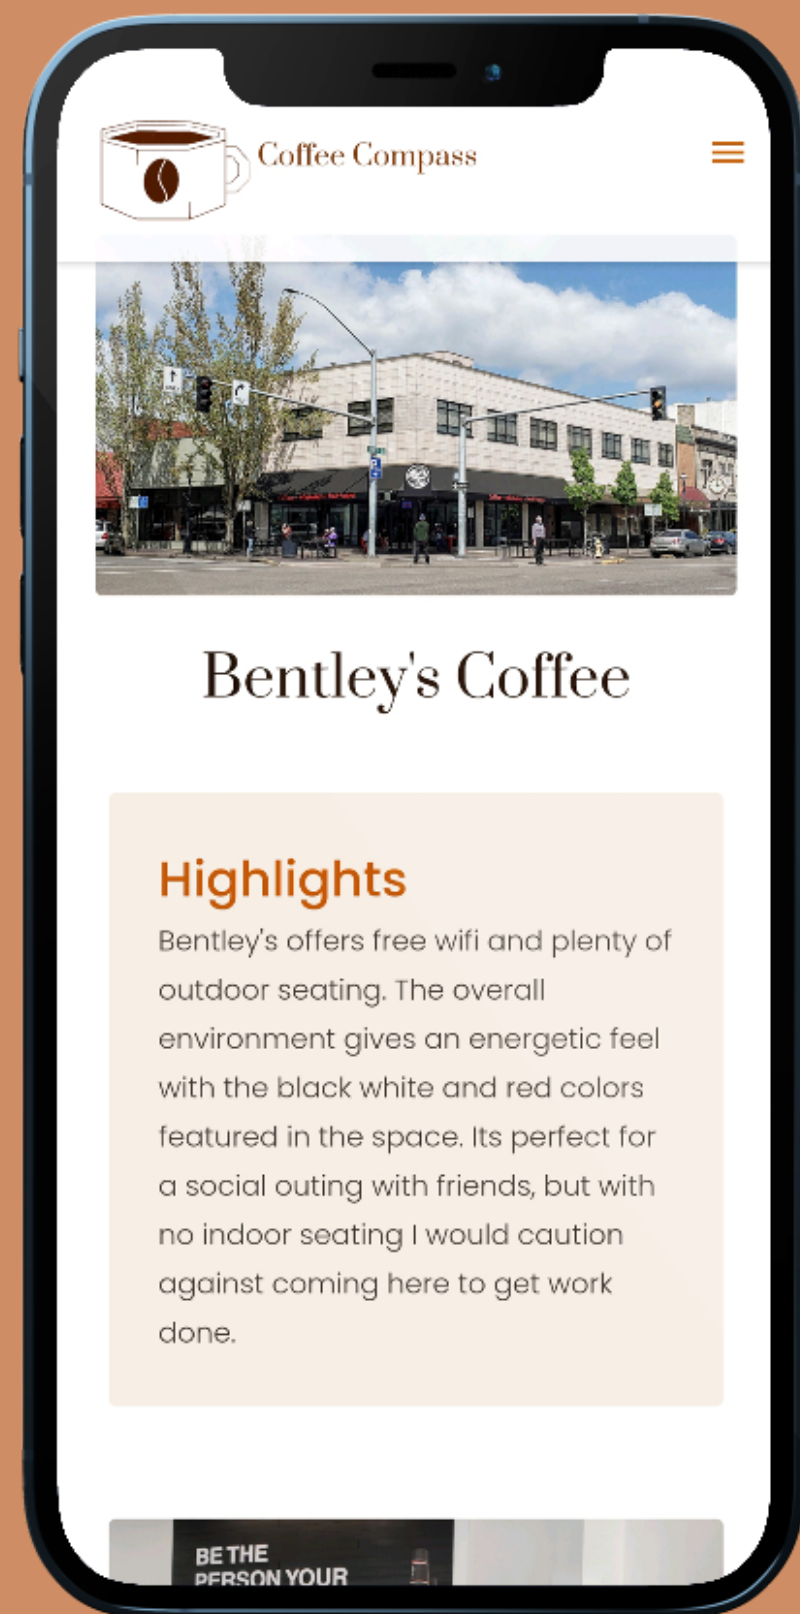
Coffee Compass

Bentley's Coffee

Highlights

Bentley's offers free wifi and plenty of outdoor seating. The overall environment gives an energetic feel with the black white and red colors featured in the space. Its perfect for a social outing with friends, but with no indoor seating I would caution against coming here to get work done.

BE THE
PERSON YOUR